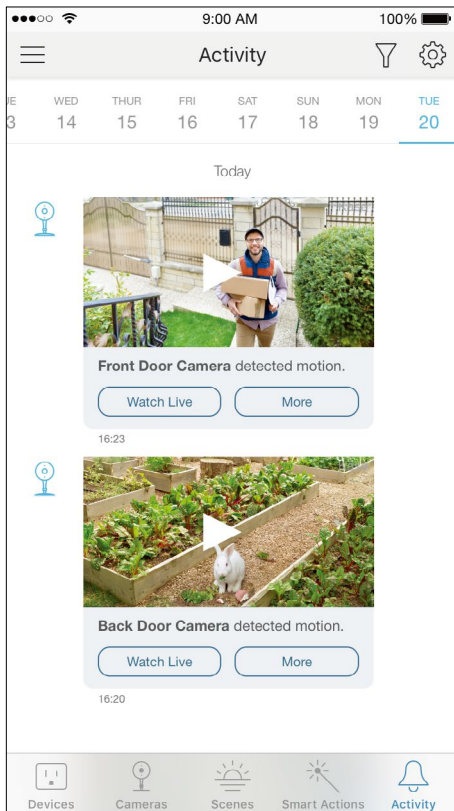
9:00 AM

100%

Activity

UE 13

WED 14

THUR 15

FRI 16

SAT 17

SUN 18

MON 19

TUE 20

Today

**Front Door Camera** detected motion.

Watch Live

More

16:23

**Back Door Camera** detected motion.

Watch Live

More

16:20

Devices

Cameras

Scenes

Smart Actions

Activity